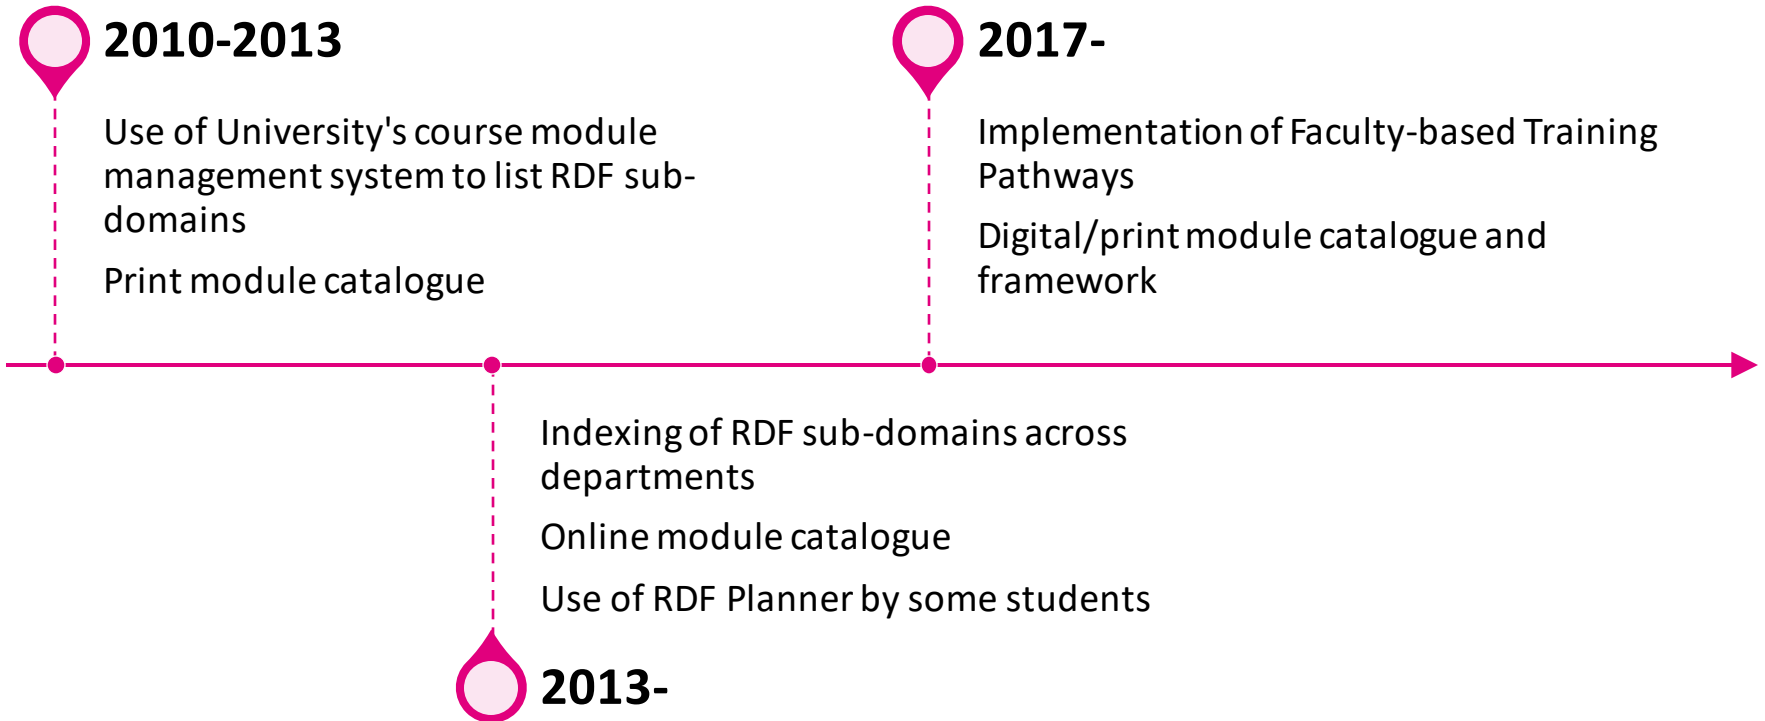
2010-2013

Use of University's course module management system to list RDF sub-domains

Print module catalogue

2017-

Implementation of Faculty-based Training Pathways

Digital/print module catalogue and framework

Indexing of RDF sub-domains across departments

Online module catalogue

Use of RDF Planner by some students

2013-